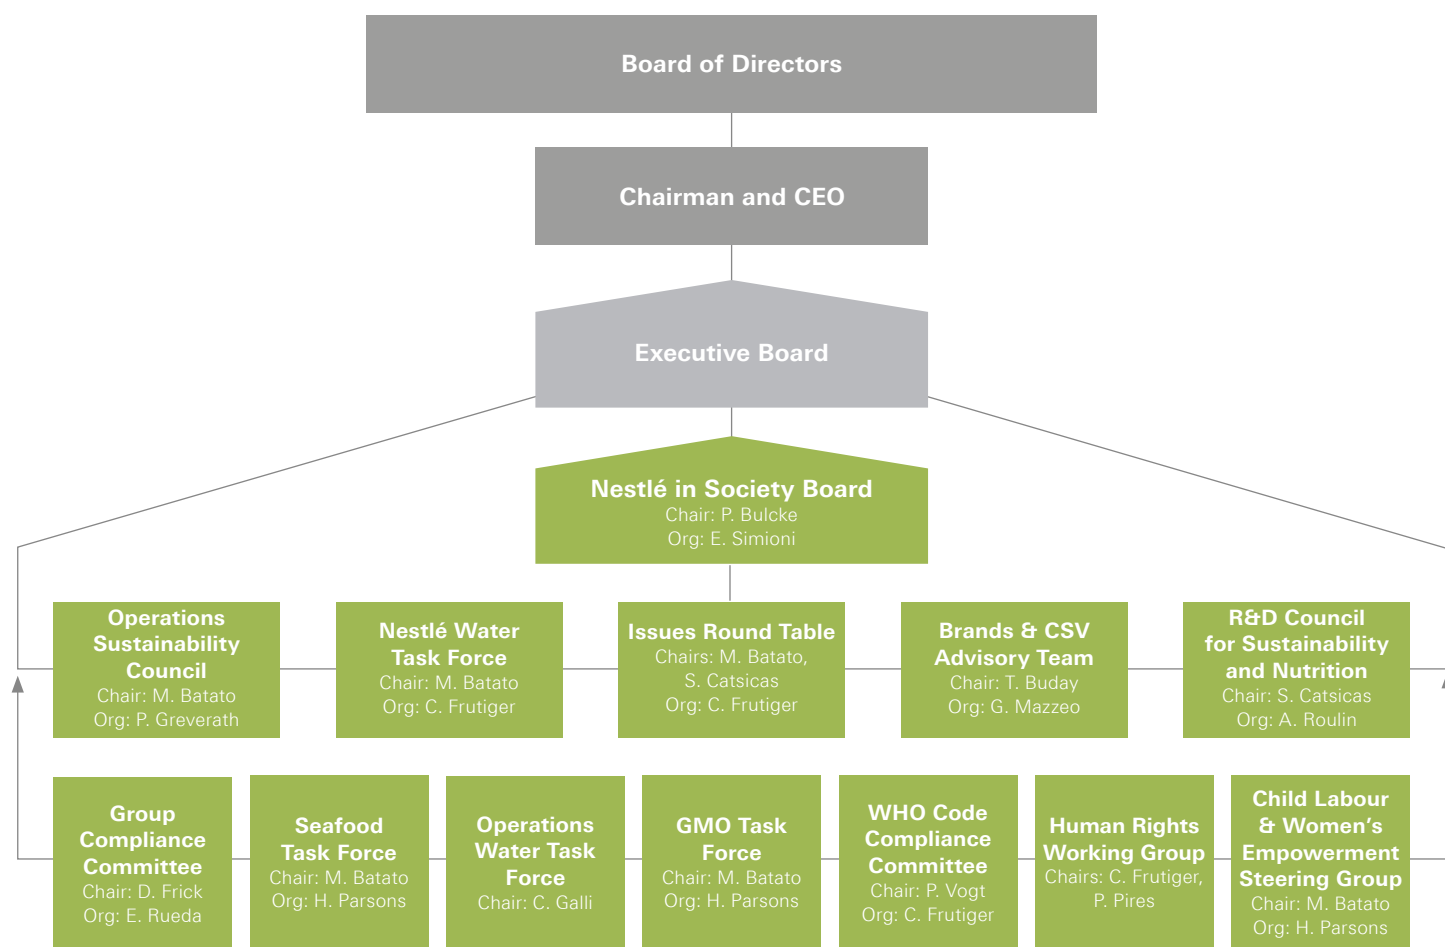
Board of Directors

Chairman and CEO

Executive Board

Nestlé in Society Board
Chair: P. Bulcke
Org: E. Simioni

Operations Sustainability Council
Chair: M. Batato
Org: P. Greverath

Nestlé Water Task Force
Chair: M. Batato
Org: C. Frutiger

Issues Round Table
Chairs: M. Batato, S. Catsicas
Org: C. Frutiger

Brands & CSV Advisory Team
Chair: T. Buday
Org: G. Mazzeo

R&D Council for Sustainability and Nutrition
Chair: S. Catsicas
Org: A. Roulin

Group Compliance Committee
Chair: D. Frick
Org: E. Rueda

Seafood Task Force
Chair: M. Batato
Org: H. Parsons

Operations Water Task Force
Chair: C. Galli

GMO Task Force
Chair: M. Batato
Org: H. Parsons

WHO Code Compliance Committee
Chair: P. Vogt
Org: C. Frutiger

Human Rights Working Group
Chairs: C. Frutiger, P. Pires

Child Labour & Women's Empowerment Steering Group
Chair: M. Batato
Org: H. Parsons